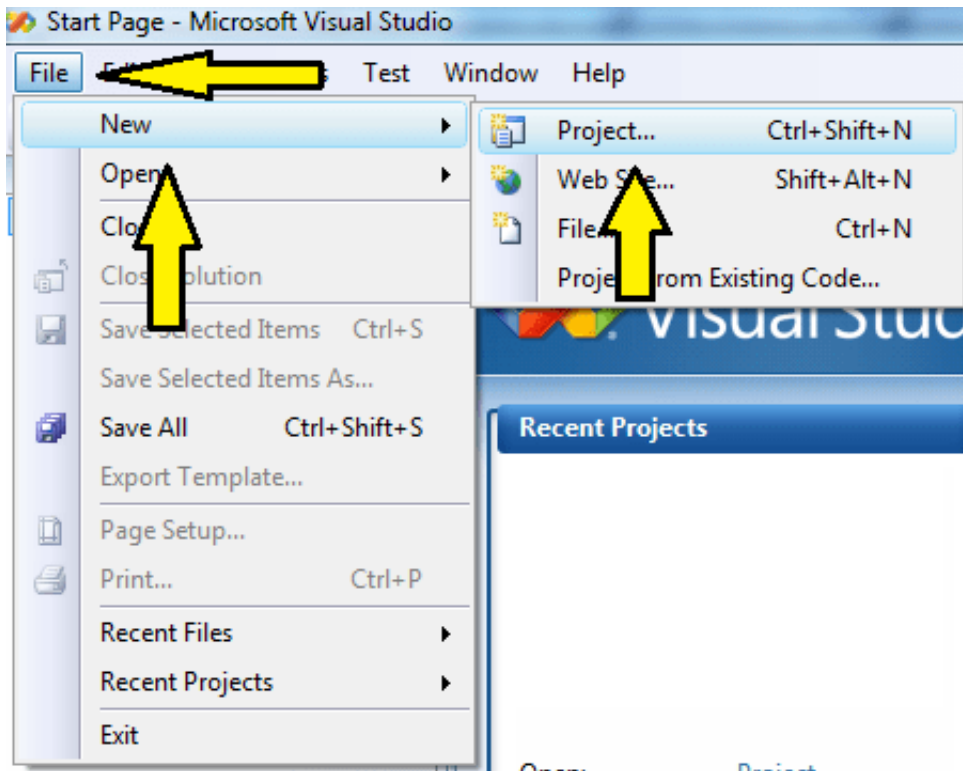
Start Page - Microsoft Visual Studio

File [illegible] Test Window Help

New
Open
Clo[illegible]
Clos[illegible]olution
Save Selected Items Ctrl+S
Save Selected Items As...
Save All Ctrl+Shift+S
Export Template...
Page Setup...
Print... Ctrl+P
Recent Files
Recent Projects
Exit

Project... Ctrl+Shift+N
Web S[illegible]... Shift+Alt+N
File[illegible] Ctrl+N
Proje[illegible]rom Existing Code...

Visual Studio

Recent Projects

Open: Project